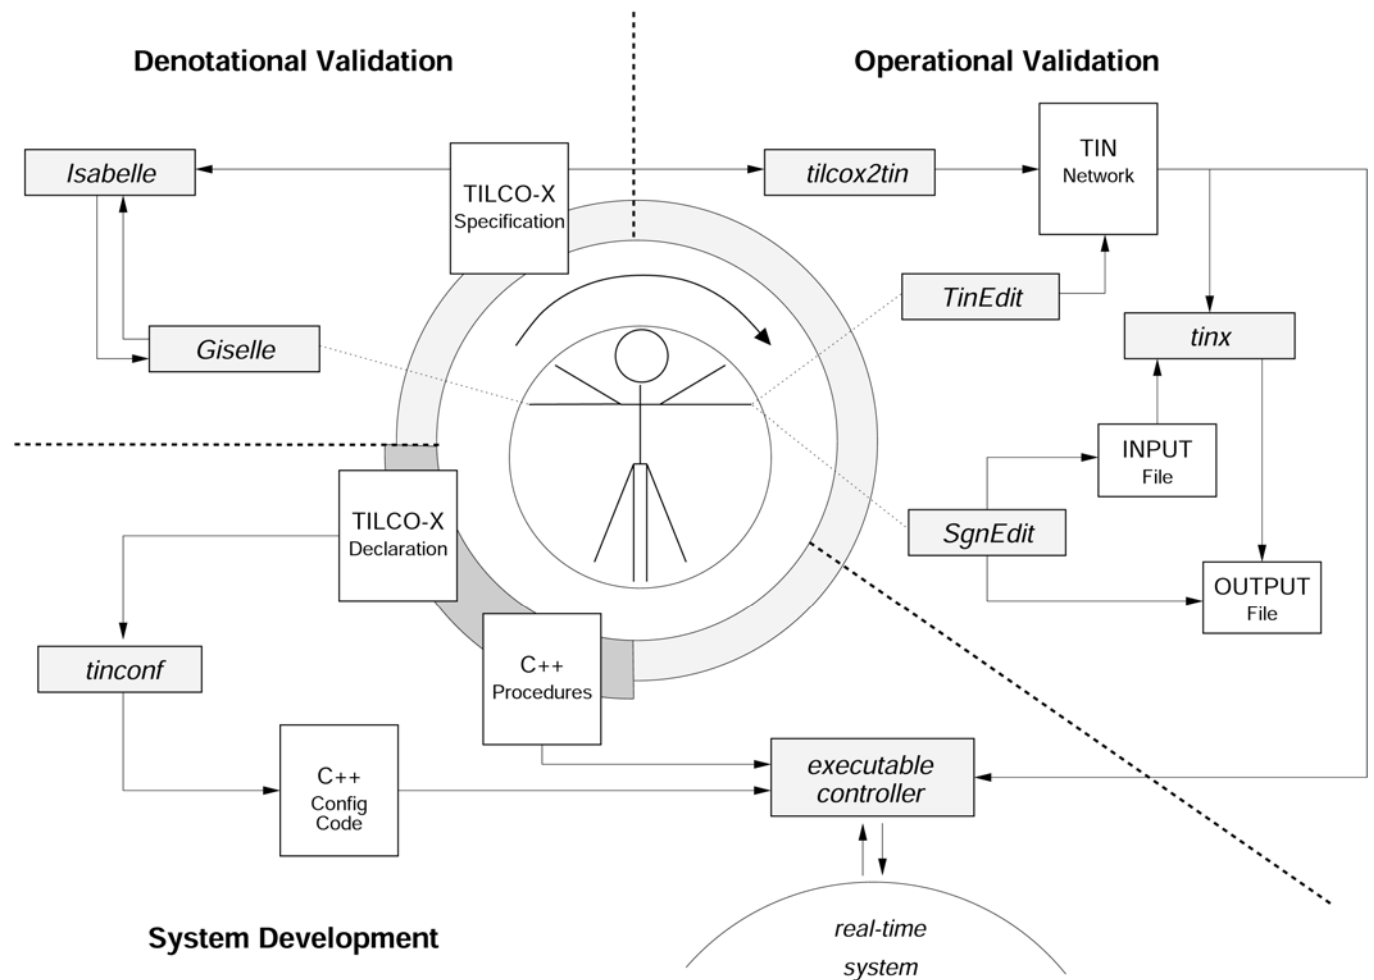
Denotational Validation

Operational Validation

Isabelle

TILCO-X Specification

tilcox2tin

TIN Network

TinEdit

Giselle

tinx

INPUT File

SgnEdit

OUTPUT File

TILCO-X Declaration

tinconf

C++ Procedures

C++ Config Code

executable controller

System Development

real-time system